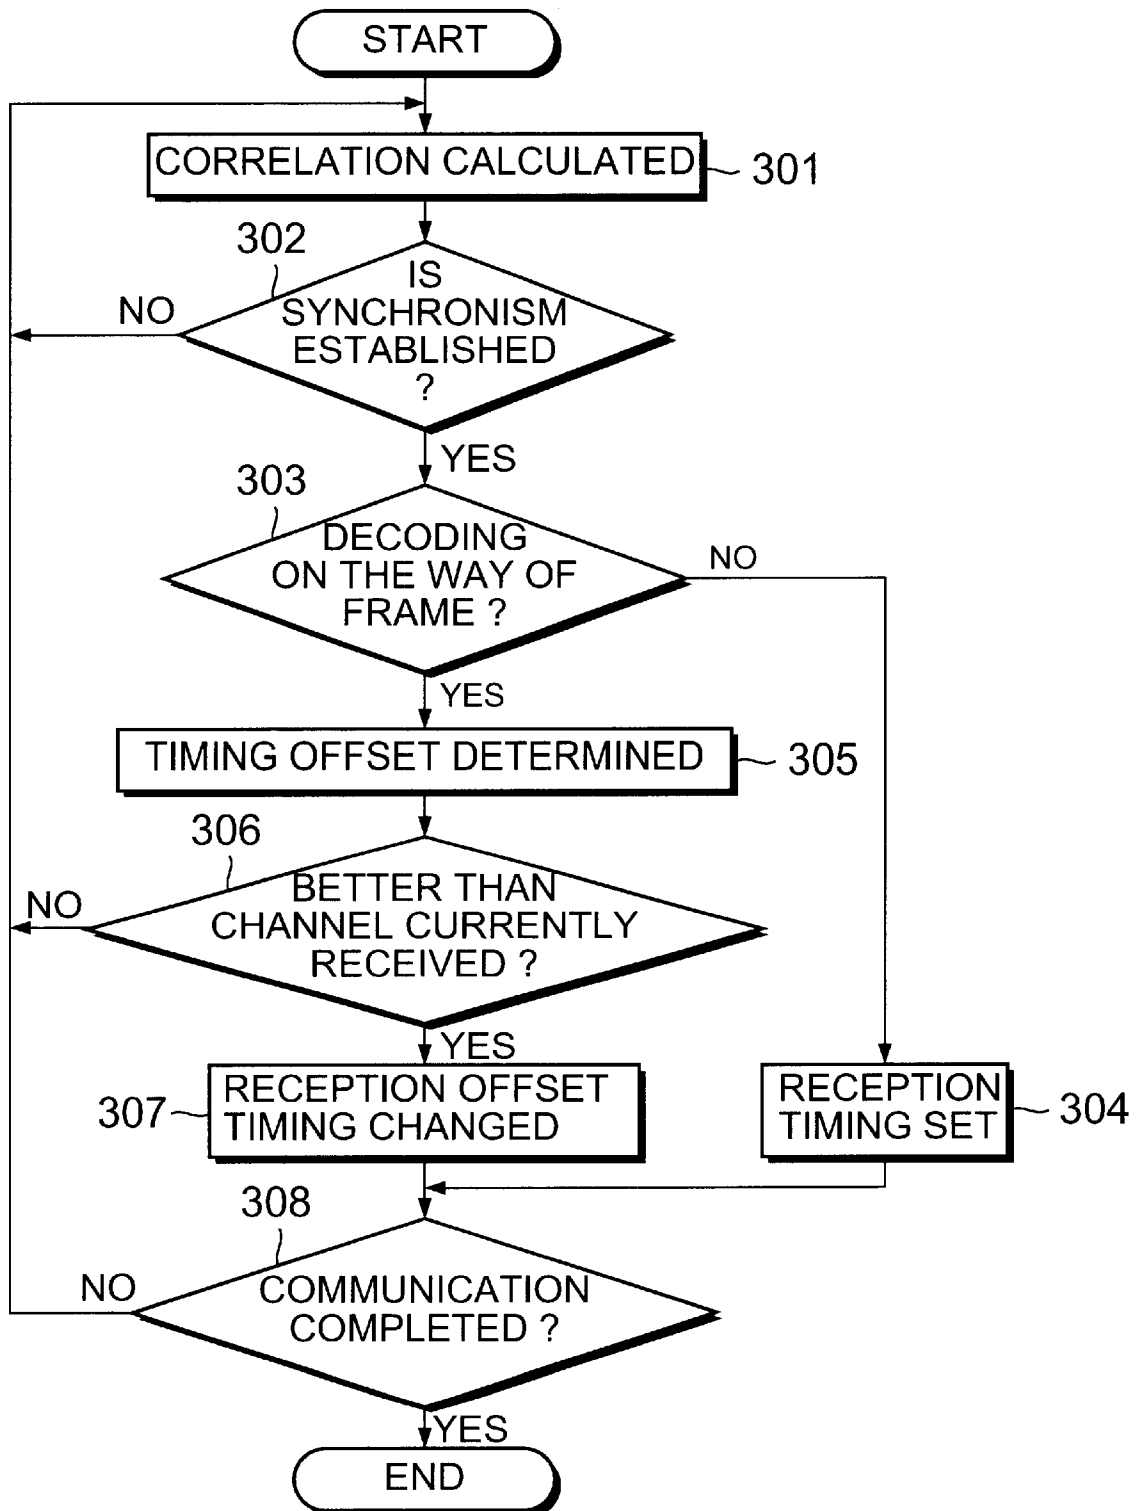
START

CORRELATION CALCULATED
301

302
IS SYNCHRONISM ESTABLISHED ?
NO
YES

303
DECODING ON THE WAY OF FRAME ?
NO
YES

TIMING OFFSET DETERMINED
305

306
BETTER THAN CHANNEL CURRENTLY RECEIVED ?
NO
YES

307
RECEPTION OFFSET TIMING CHANGED

RECEPTION TIMING SET
304

308
COMMUNICATION COMPLETED ?
NO
YES

END